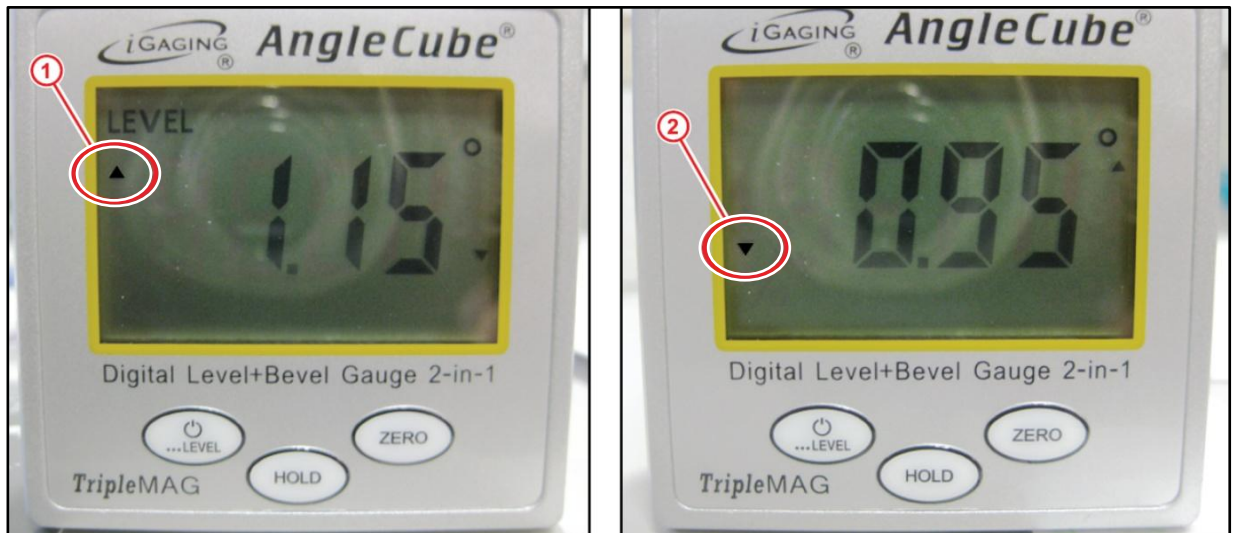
iGAGING® AngleCube®

1

LEVEL

▲

1.15°

▼

Digital Level+Bevel Gauge 2-in-1

...LEVEL

ZERO

HOLD

TripleMAG

iGAGING® AngleCube®

2

▼

0.95°

▲

Digital Level+Bevel Gauge 2-in-1

...LEVEL

ZERO

HOLD

TripleMAG